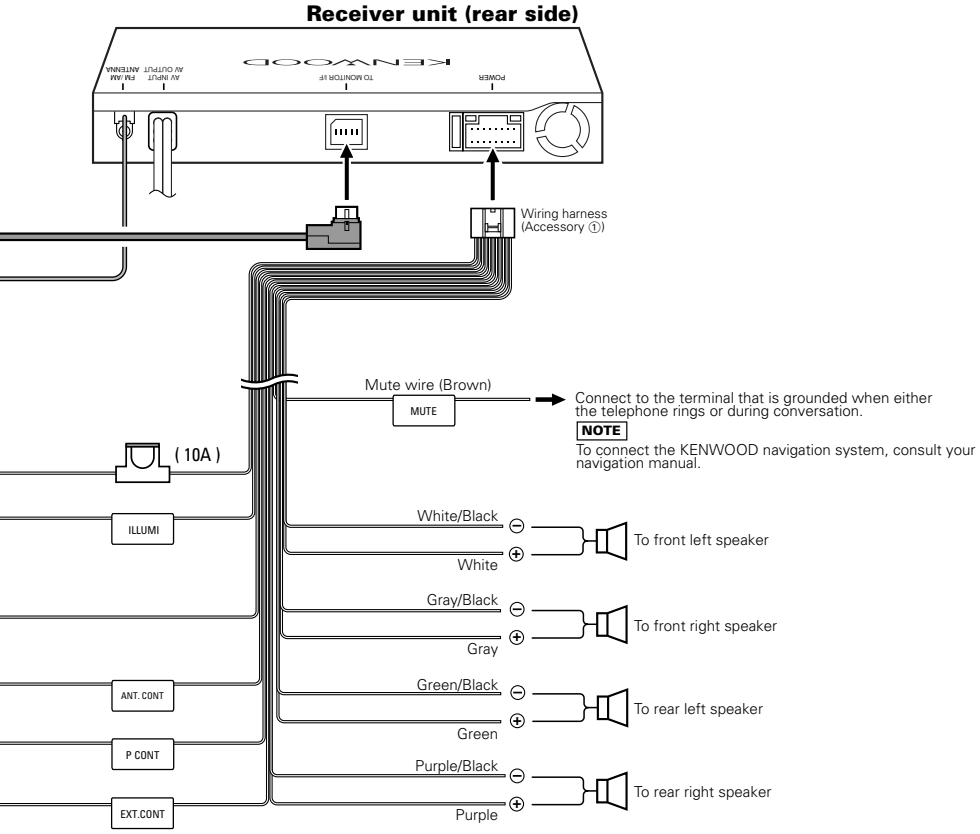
Receiver unit (rear side)

FM/AM ANTENNA

AV OUTPUT AV INPUT

KENWOOD

TO MONITOR I/F

POWER

Wiring harness (Accessory ①)

Mute wire (Brown)

MUTE

Connect to the terminal that is grounded when either the telephone rings or during conversation.

NOTE

To connect the KENWOOD navigation system, consult your navigation manual.

( 10A )

ILLUMI

White/Black

White

To front left speaker

Gray/Black

Gray

To front right speaker

ANT. CONT

Green/Black

Green

To rear left speaker

P CONT

Purple/Black

Purple

To rear right speaker

EXT.CONT